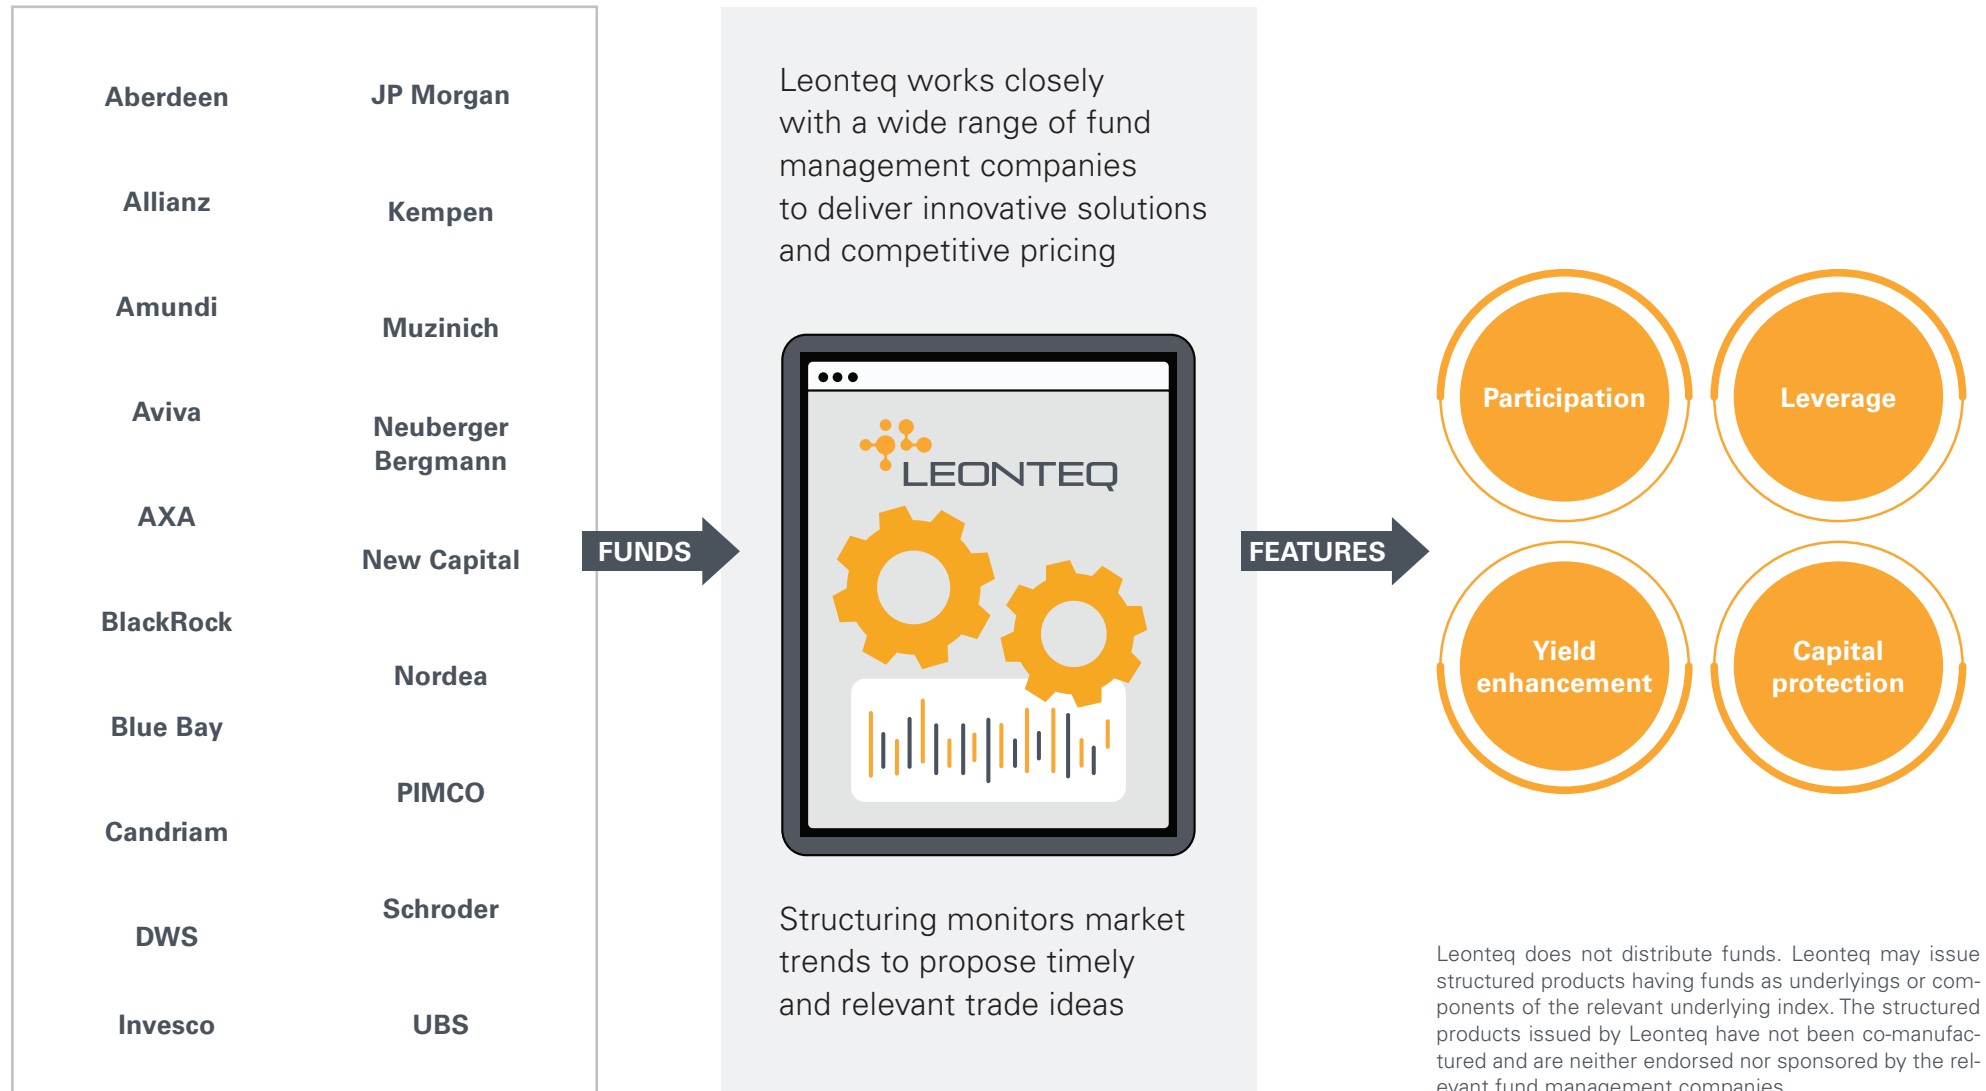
Aberdeen

Allianz

Amundi

Aviva

AXA

BlackRock

Blue Bay

Candriam

DWS

Invesco

JP Morgan

Kempen

Muzinich

Neuberger Bergmann

New Capital

Nordea

PIMCO

Schroder

UBS

FUNDS

Leonteq works closely with a wide range of fund management companies to deliver innovative solutions and competitive pricing

LEONTEQ

Structuring monitors market trends to propose timely and relevant trade ideas

FEATURES

Participation

Leverage

Yield enhancement

Capital protection

Leonteq does not distribute funds. Leonteq may issue structured products having funds as underlyings or components of the relevant underlying index. The structured products issued by Leonteq have not been co-manufactured and are neither endorsed nor sponsored by the relevant fund management companies.